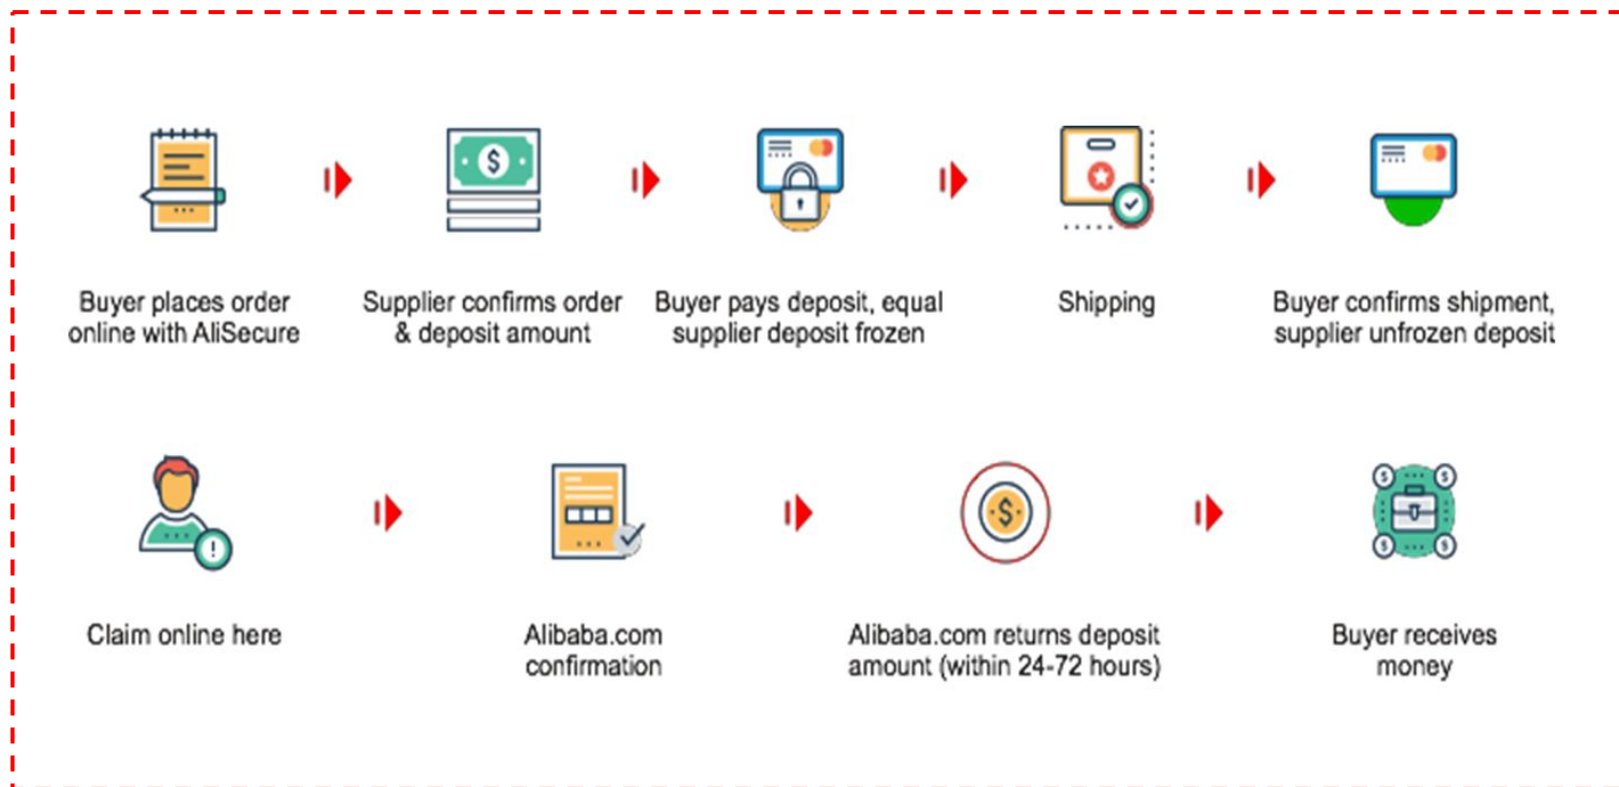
Buyer places order online with AliSecure

Supplier confirms order & deposit amount

Buyer pays deposit, equal supplier deposit frozen

Shipping

Buyer confirms shipment, supplier unfrozen deposit

Claim online here

Alibaba.com confirmation

Alibaba.com returns deposit amount (within 24-72 hours)

Buyer receives money